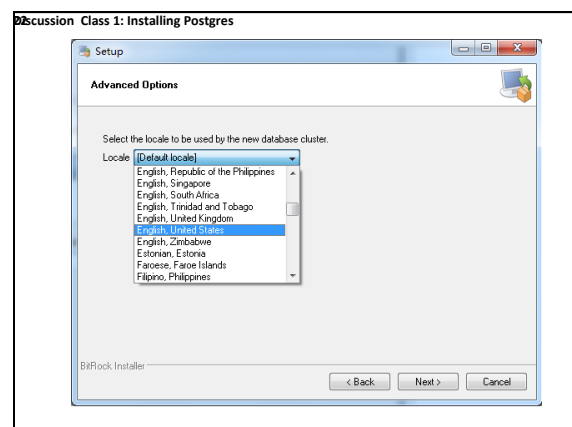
22scussion Class 1: Installing Postgres

Setup

Advanced Options

Select the locale to be used by the new database cluster.

Locale [Default locale]

English, Republic of the Philippines
English, Singapore
English, South Africa
English, Trinidad and Tobago
English, United Kingdom
English, United States
English, Zimbabwe
Estonian, Estonia
Faroese, Faroe Islands
Filipino, Philippines

BitRock Installer

< Back
Next >
Cancel